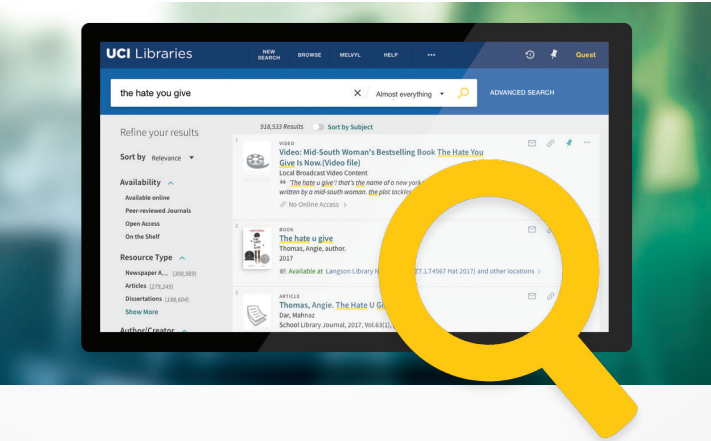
UCI Libraries

NEW SEARCH BROWSE MELVYL HELP ••• Guest

the hate you give

Almost everything

ADVANCED SEARCH

Refine your results

918,533 Results Sort by Subject

Sort by Relevance

Availability

Available online

Peer-reviewed Journals

Open Access

On the Shelf

Resource Type

Newspaper A... (300,989)

Articles (279,245)

Dissertations (188,604)

Show More

Author/Creator

1 VIDEO

Video: Mid-South Woman's Bestselling Book The Hate You Give Is Now.(Video file)

Local Broadcast Video Content

"The hate u give": that's the name of a new york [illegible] written by a mid-south woman. the plot tackles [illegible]

No Online Access

2 BOOK

The hate u give

Thomas, Angie, author.

2017

Available at Langson Library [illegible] 27.1.T4567 Hat 2017) and other locations

3 ARTICLE

Thomas, Angie. The Hate U Gi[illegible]

Dar, Mahnaz

School Library Journal, 2017, Vol.63(1)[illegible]